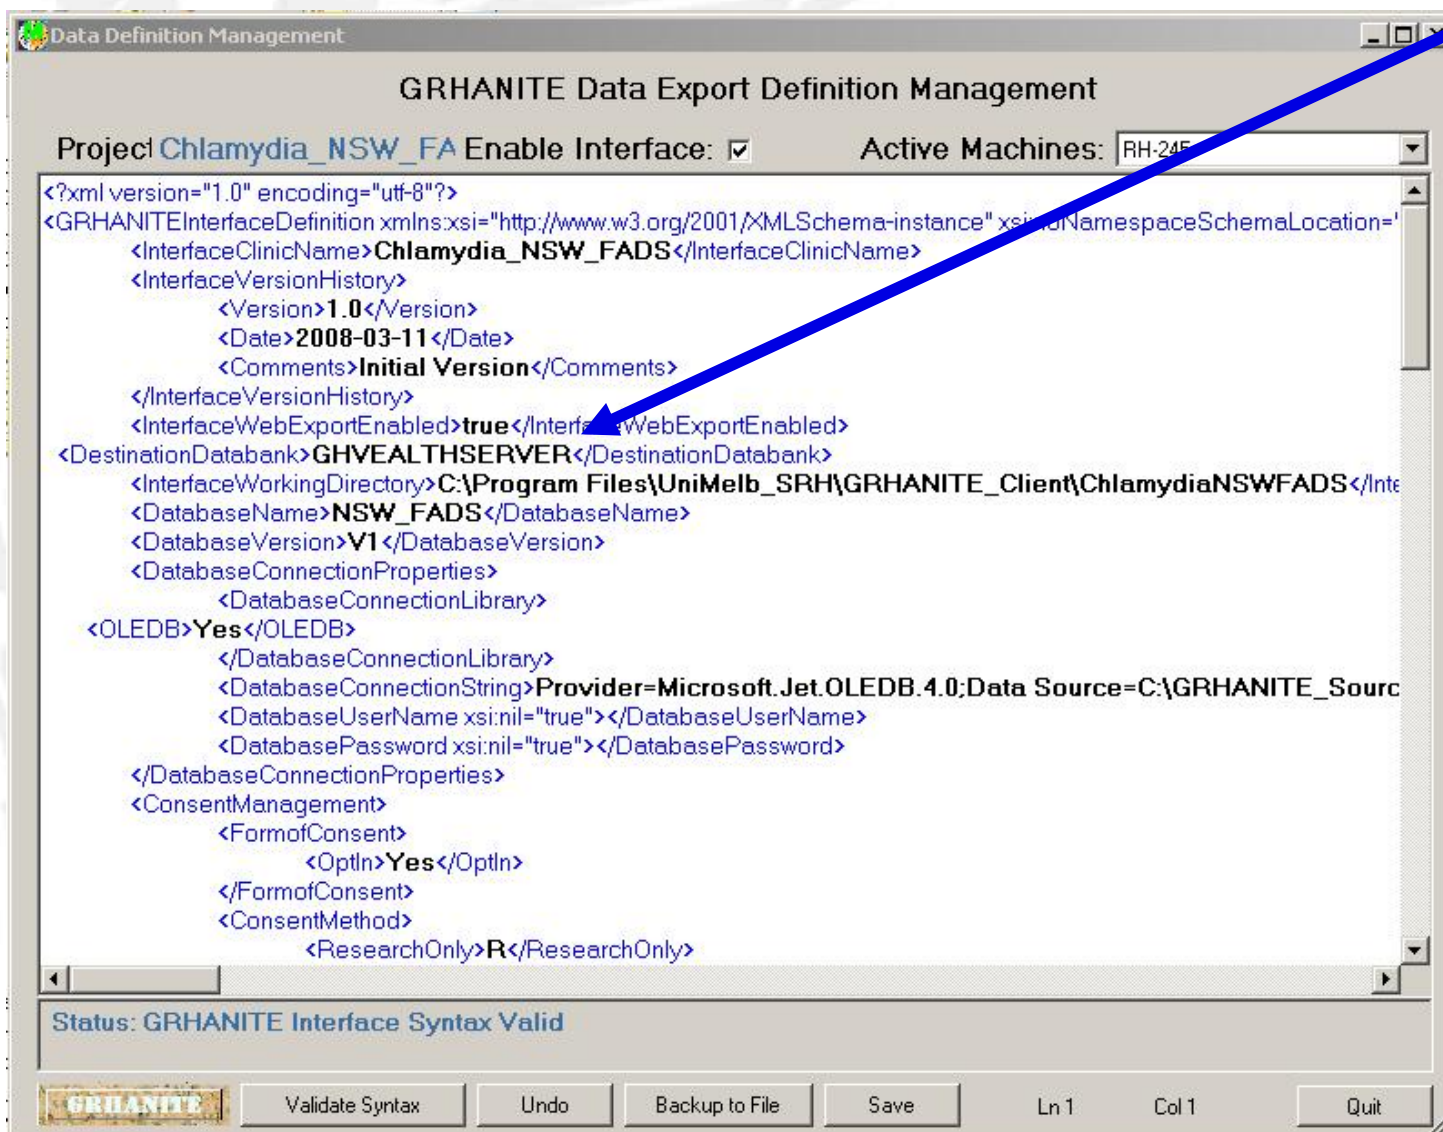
Data Definition Management

GRHANITE Data Export Definition Management

Projecl Chlamydia_NSW_FA Enable Interface: ☑ Active Machines: RH-245

<?xml version="1.0" encoding="utf-8"?>
<GRHANITEInterfaceDefinition xmlns:xsi="http://www.w3.org/2001/XMLSchema-instance" xsi:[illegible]NamespaceSchemaLocation='
<InterfaceClinicName>Chlamydia_NSW_FADS</InterfaceClinicName>
<InterfaceVersionHistory>
<Version>1.0</Version>
<Date>2008-03-11</Date>
<Comments>Initial Version</Comments>
</InterfaceVersionHistory>
<InterfaceWebExportEnabled>true</Interf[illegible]WebExportEnabled>
<DestinationDatabank>GHVEALTHSERVER</DestinationDatabank>
<InterfaceWorkingDirectory>C:\Program Files\UniMelb_SRH\GRHANITE_Client\ChlamydiaNSWFADS</Inte
<DatabaseName>NSW_FADS</DatabaseName>
<DatabaseVersion>V1</DatabaseVersion>
<DatabaseConnectionProperties>
<DatabaseConnectionLibrary>
<OLEDB>Yes</OLEDB>
</DatabaseConnectionLibrary>
<DatabaseConnectionString>Provider=Microsoft.Jet.OLEDB.4.0;Data Source=C:\GRHANITE_Sourc
<DatabaseUserName xsi:nil="true"></DatabaseUserName>
<DatabasePassword xsi:nil="true"></DatabasePassword>
</DatabaseConnectionProperties>
<ConsentManagement>
<FormofConsent>
<OptIn>Yes</OptIn>
</FormofConsent>
<ConsentMethod>
<ResearchOnly>R</ResearchOnly>

Status: GRHANITE Interface Syntax Valid

GRHANITE Validate Syntax Undo Backup to File Save Ln 1 Col 1 Quit